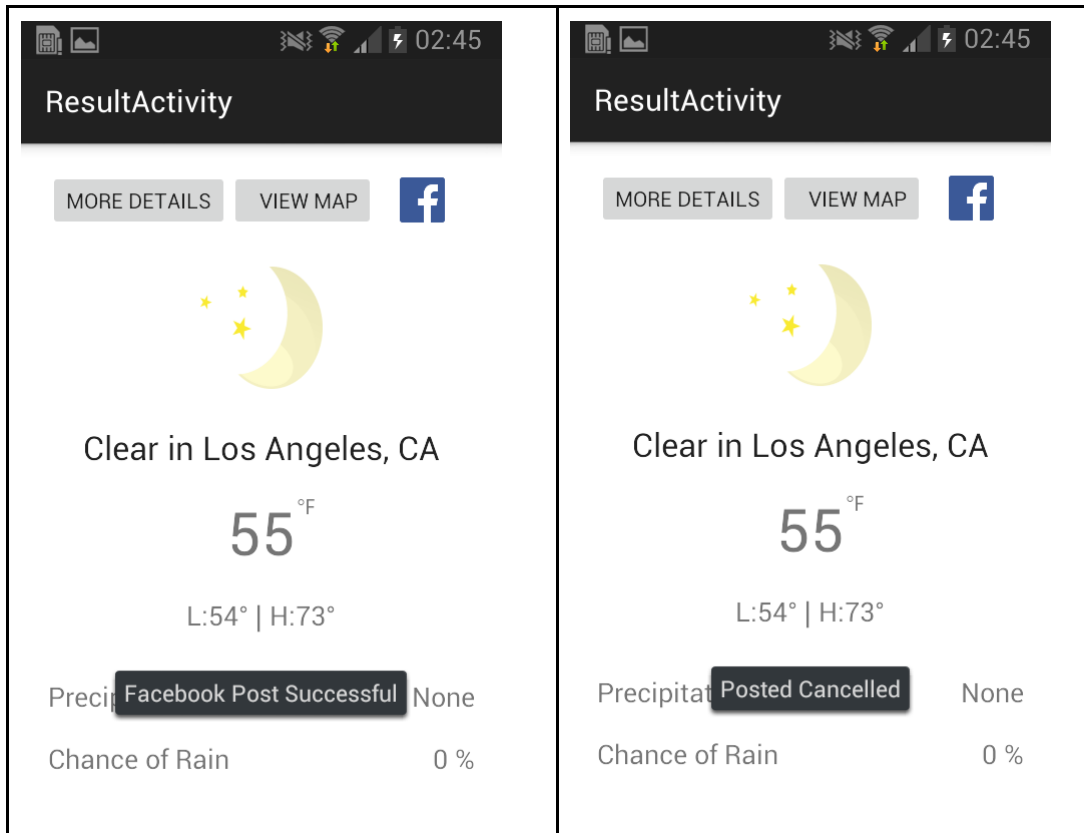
02:45

ResultActivity

MORE DETAILS VIEW MAP

Clear in Los Angeles, CA

55 °F

L:54° | H:73°

Preci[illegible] Facebook Post Successful None

Chance of Rain 0 %

02:45

ResultActivity

MORE DETAILS VIEW MAP

Clear in Los Angeles, CA

55 °F

L:54° | H:73°

Precipitat Posted Cancelled None

Chance of Rain 0 %